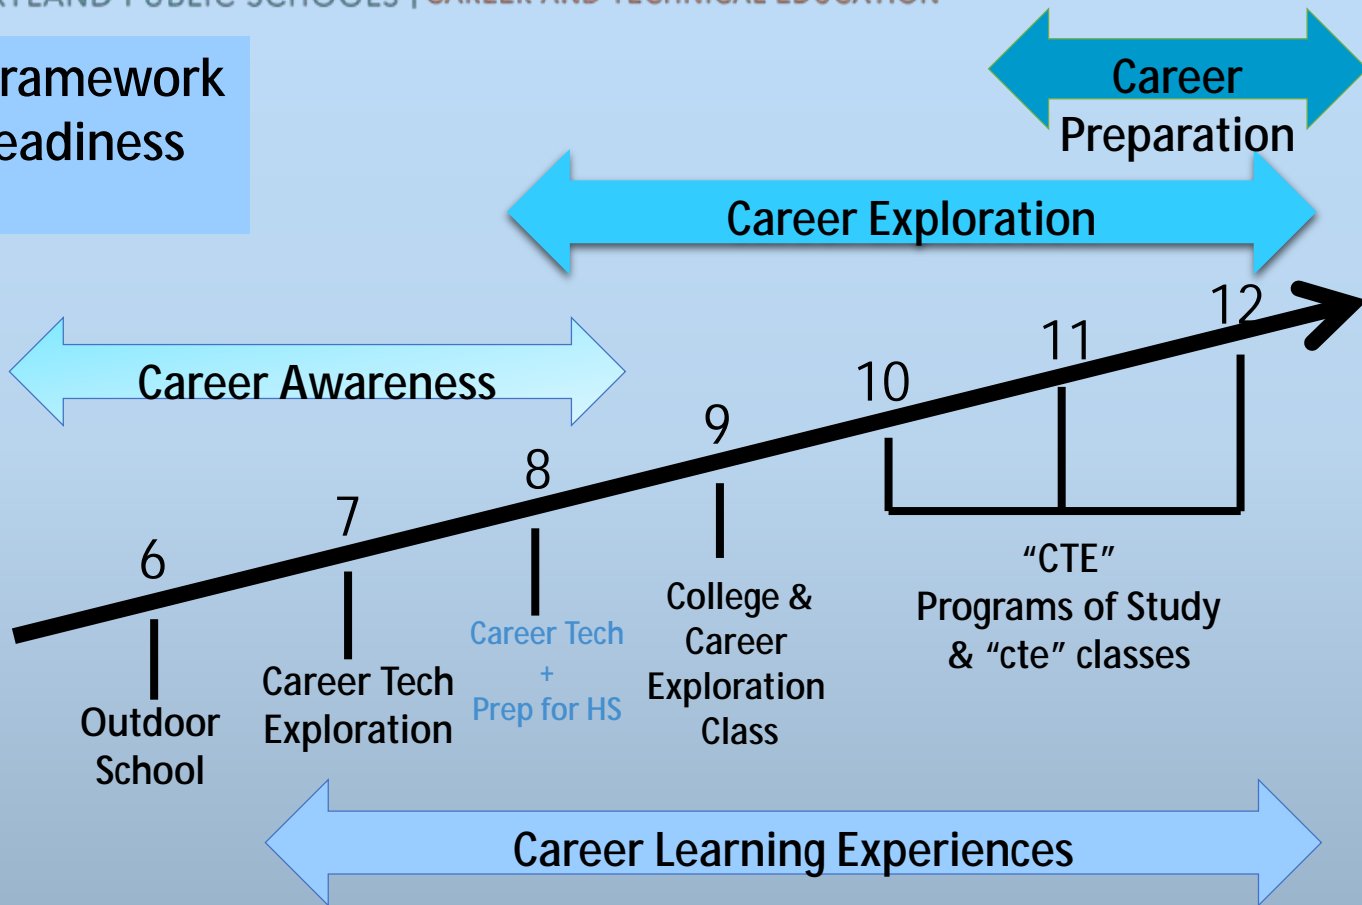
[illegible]

ramework
eadiness

Career
Preparation

Career Exploration

Career Awareness

6
7
8
9
10
11
12

Outdoor School

Career Tech Exploration

Career Tech
+
Prep for HS

College & Career Exploration Class

"CTE"
Programs of Study
& "cte" classes

Career Learning Experiences